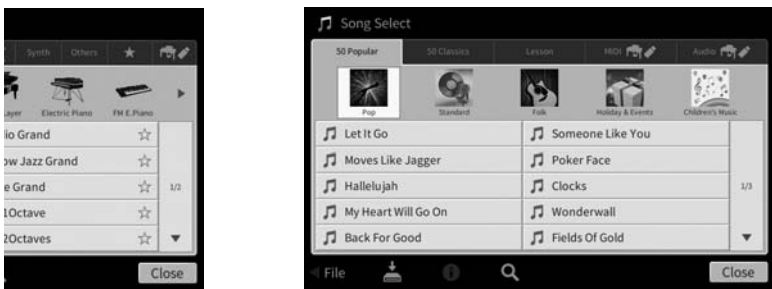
Synth Others ★

Layer Electric Piano FM E.Piano

io Grand ☆
ow Jazz Grand ☆
e Grand ☆
1Octave ☆
2Octaves ☆

1/2

Close

Song Select

50 Popular 50 Classics Lesson MIDI Audio

Pop Standard Folk Holiday & Events Children's Music

Let It Go
Moves Like Jagger
Hallelujah
My Heart Will Go On
Back For Good

Someone Like You
Poker Face
Clocks
Wonderwall
Fields Of Gold

1/3

File

Close